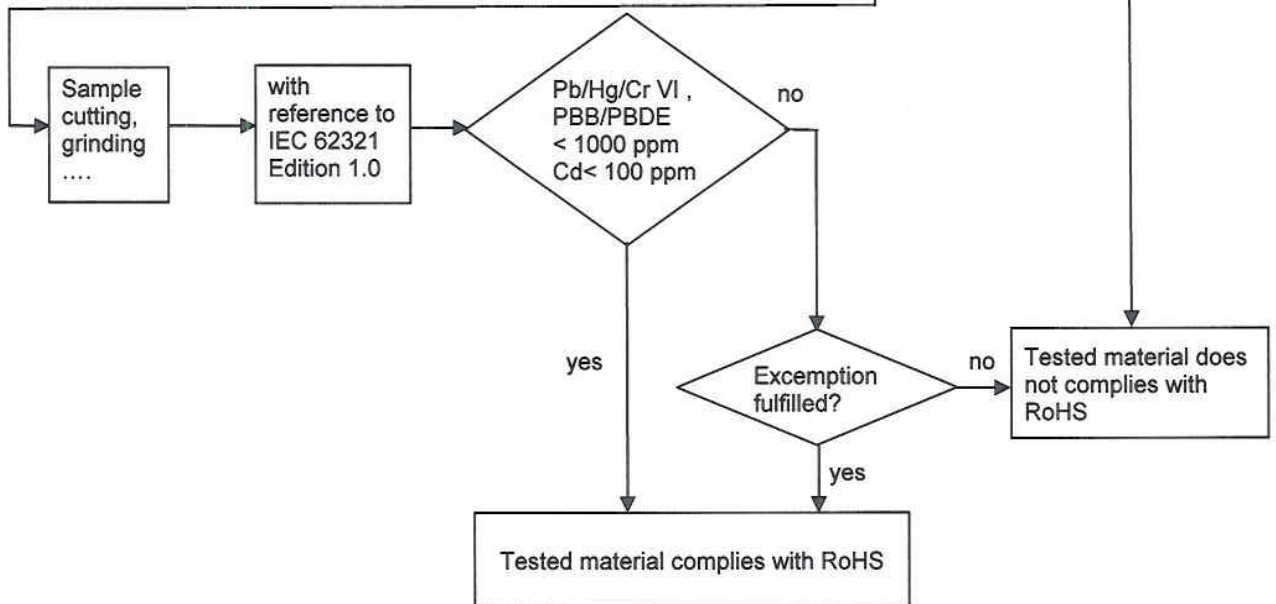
Sample cutting, grinding ….

with reference to IEC 62321 Edition 1.0

Pb/Hg/Cr VI , PBB/PBDE < 1000 ppm Cd< 100 ppm

no

yes

Excemption fulfilled?

no

yes

Tested material does not complies with RoHS

Tested material complies with RoHS